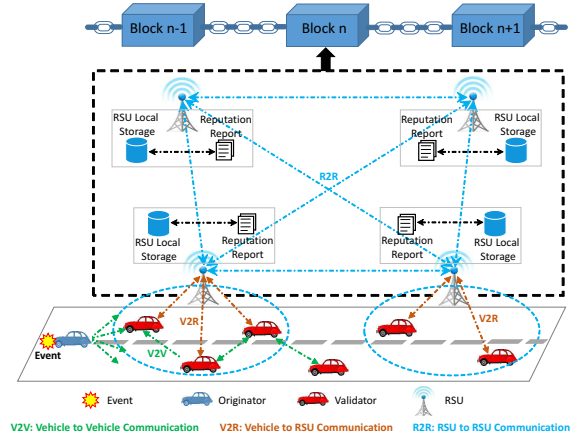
Block n-1
Block n
Block n+1

RSU Local Storage
Reputation Report
Reputation Report
RSU Local Storage
R2R
RSU Local Storage
Reputation Report
Reputation Report
RSU Local Storage

V2R
V2R
V2V
Event

Event
Originator
Validator
RSU

V2V: Vehicle to Vehicle Communication
V2R: Vehicle to RSU Communication
R2R: RSU to RSU Communication